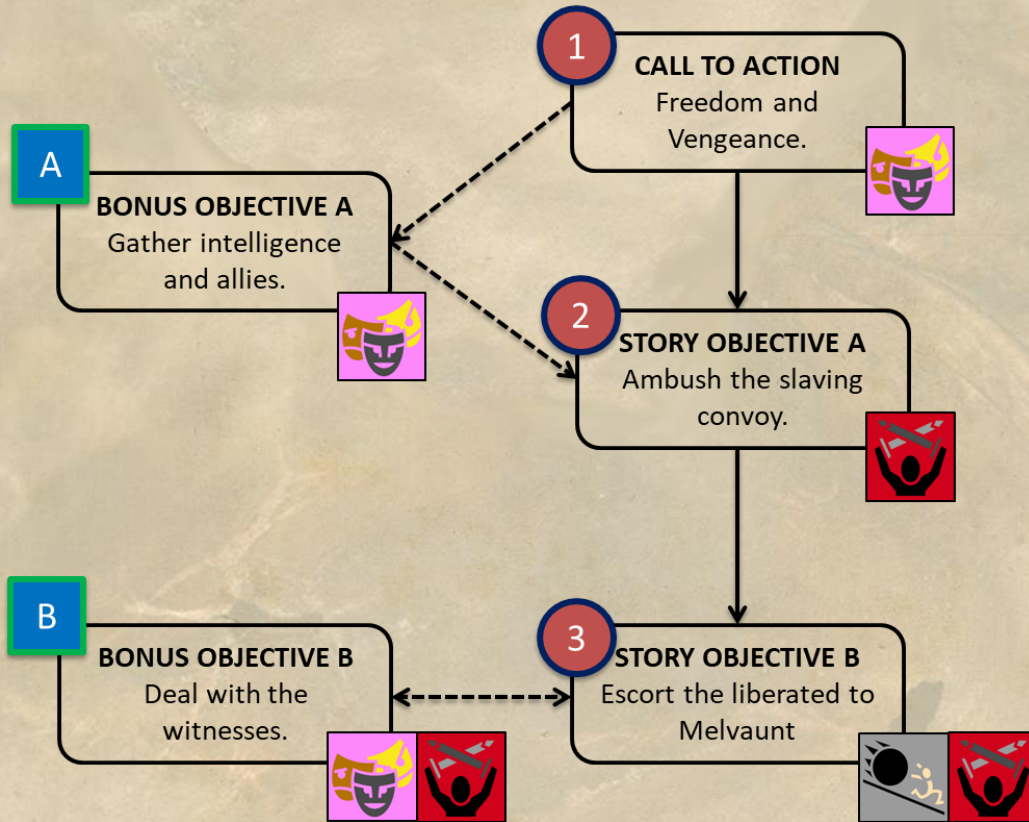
1
CALL TO ACTION
Freedom and Vengeance.

A
BONUS OBJECTIVE A
Gather intelligence and allies.

2
STORY OBJECTIVE A
Ambush the slaving convoy.

B
BONUS OBJECTIVE B
Deal with the witnesses.

3
STORY OBJECTIVE B
Escort the liberated to Melvaunt